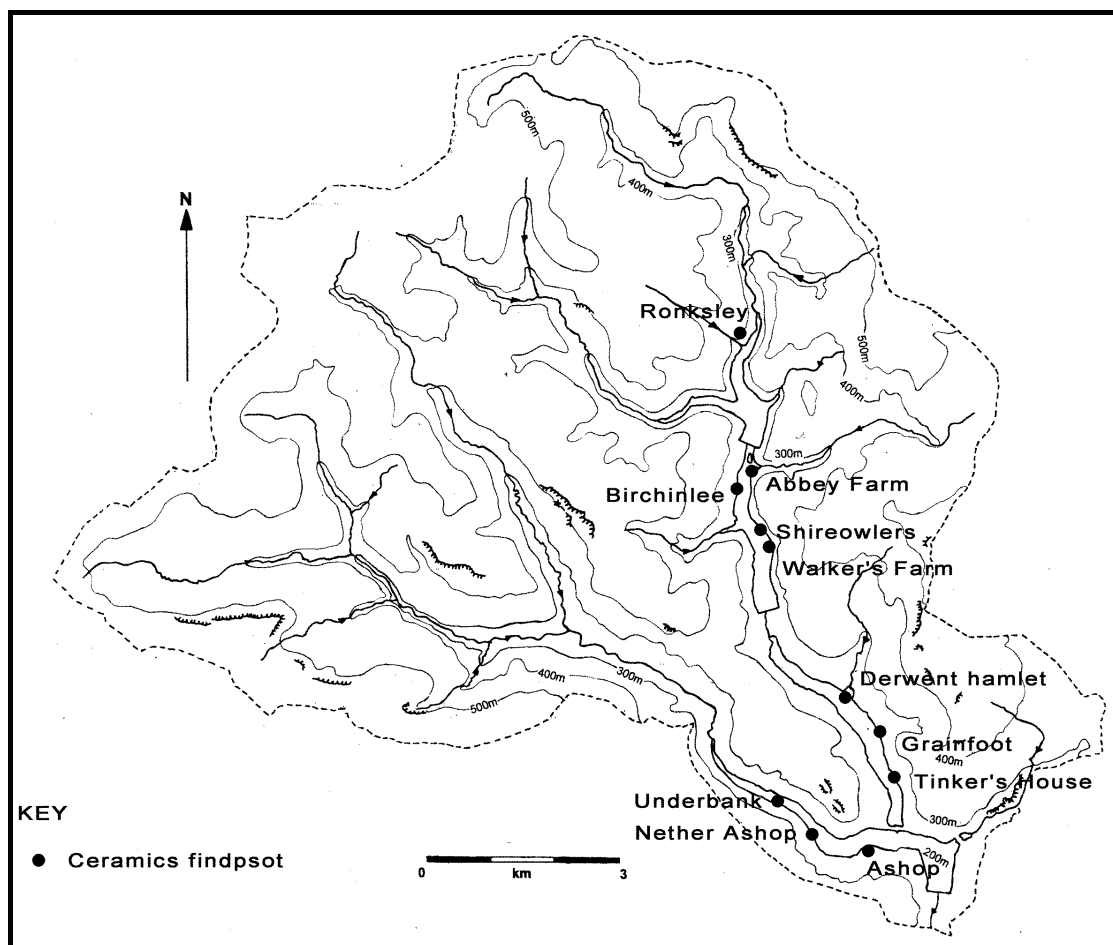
N

500m

400m

300m

Ronksley

500m

400m

300m

Birchinlee

Abbey Farm

Shireowlers

Walker's Farm

Derwent hamlet

Grainfoot

400m

Tinker's House

400m

300m

500m

Underbank

Nether Ashop

Ashop

200m

300m

KEY

● Ceramics findpsot

0 km 3